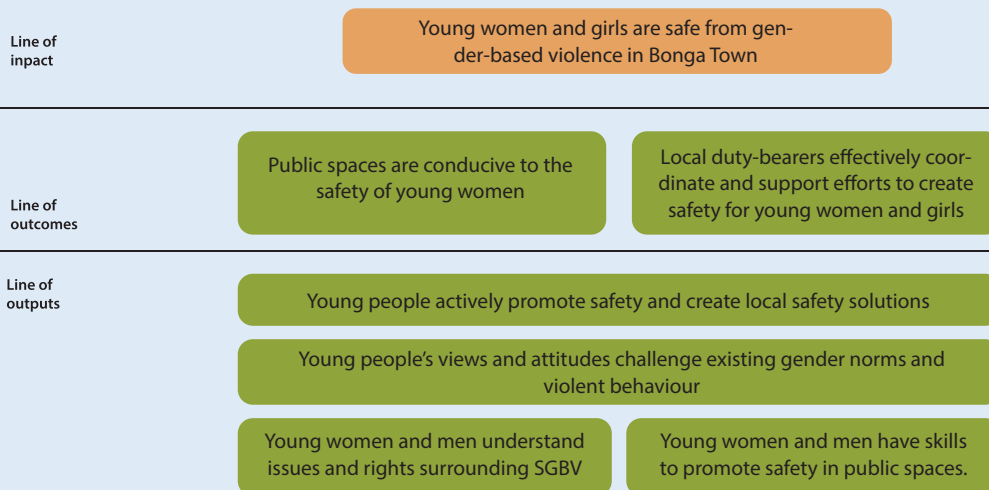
Line of inpact

Young women and girls are safe from gender-based violence in Bonga Town

Line of outcomes

Public spaces are conducive to the safety of young women

Local duty-bearers effectively coordinate and support efforts to create safety for young women and girls

Line of outputs

Young people actively promote safety and create local safety solutions

Young people's views and attitudes challenge existing gender norms and violent behaviour

Young women and men understand issues and rights surrounding SGBV

Young women and men have skills to promote safety in public spaces.